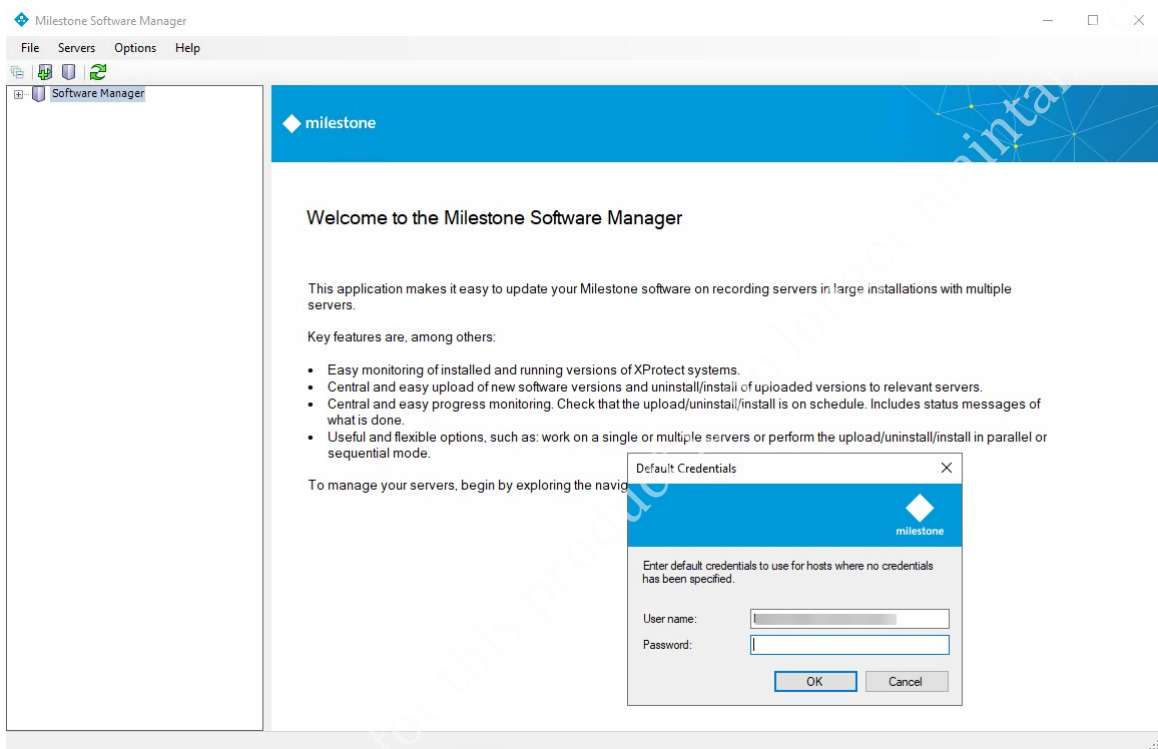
Milestone Software Manager

File Servers Options Help

Software Manager

milestone

Welcome to the Milestone Software Manager

This application makes it easy to update your Milestone software on recording servers in large installations with multiple servers.

Key features are, among others:

- Easy monitoring of installed and running versions of XProtect systems.
- Central and easy upload of new software versions and uninstall/install of uploaded versions to relevant servers.
- Central and easy progress monitoring. Check that the upload/uninstall/install is on schedule. Includes status messages of what is done.
- Useful and flexible options, such as: work on a single or multiple servers or perform the upload/uninstall/install in parallel or sequential mode.

To manage your servers, begin by exploring the navig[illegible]

Default Credentials

milestone

Enter default credentials to use for hosts where no credentials has been specified.

User name: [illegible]

Password:

OK Cancel

for this product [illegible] maintai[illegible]